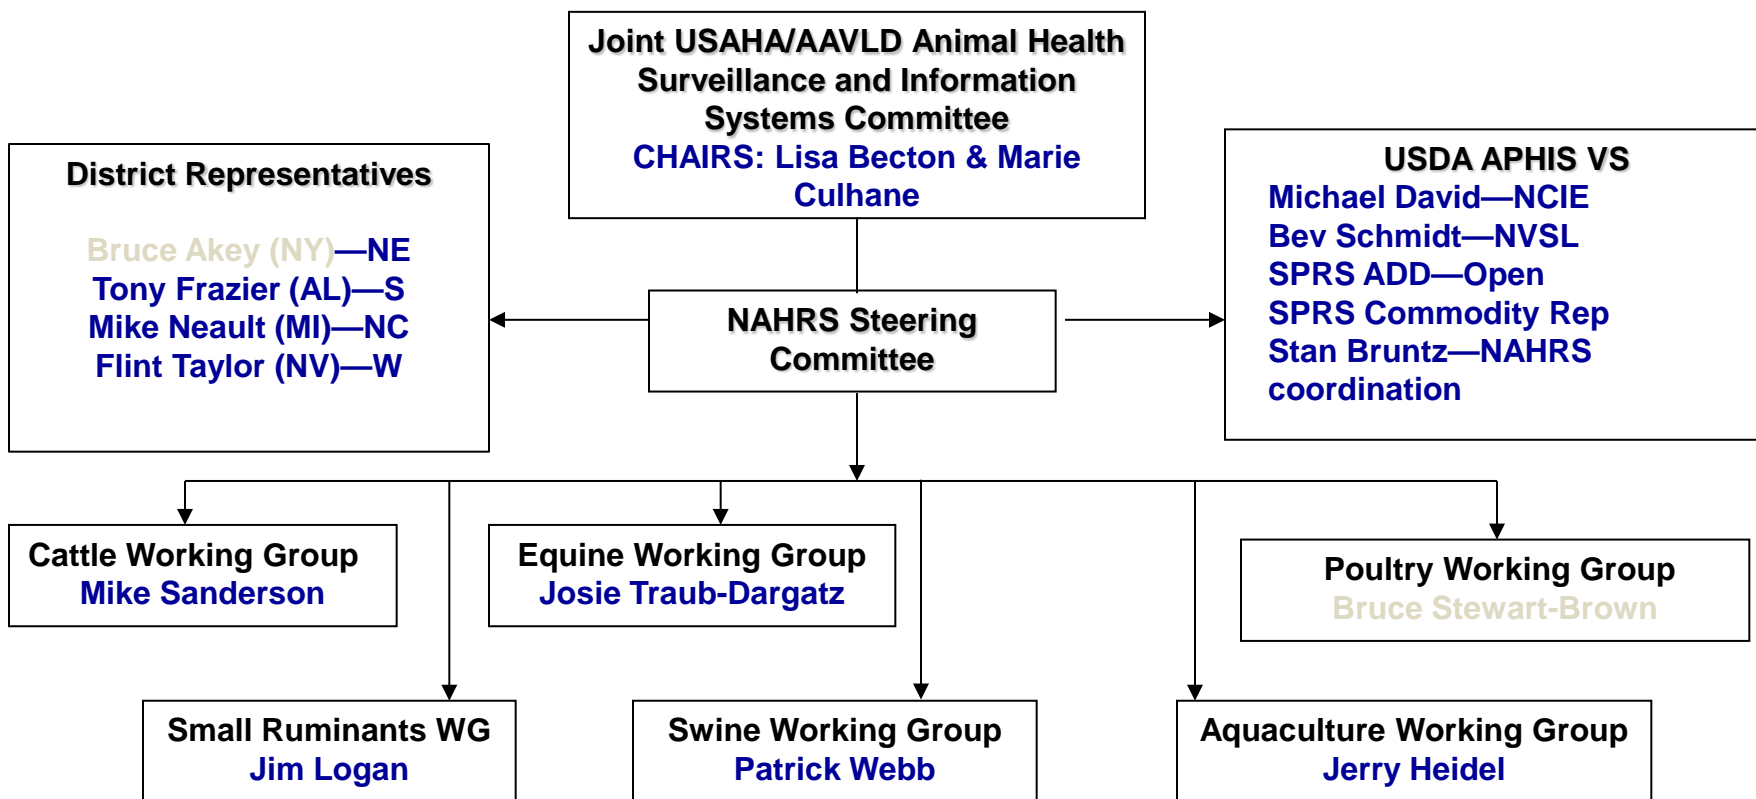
Joint USAHA/AAVLD Animal Health Surveillance and Information Systems Committee
CHAIRS: Lisa Becton & Marie Culhane

District Representatives

Bruce Akey (NY)—NE
Tony Frazier (AL)—S
Mike Neault (MI)—NC
Flint Taylor (NV)—W

NAHRS Steering Committee

USDA APHIS VS
Michael David—NCIE
Bev Schmidt—NVSL
SPRS ADD—Open
SPRS Commodity Rep
Stan Bruntz—NAHRS coordination

Cattle Working Group
Mike Sanderson

Equine Working Group
Josie Traub-Dargatz

Poultry Working Group
Bruce Stewart-Brown

Small Ruminants WG
Jim Logan

Swine Working Group
Patrick Webb

Aquaculture Working Group
Jerry Heidel